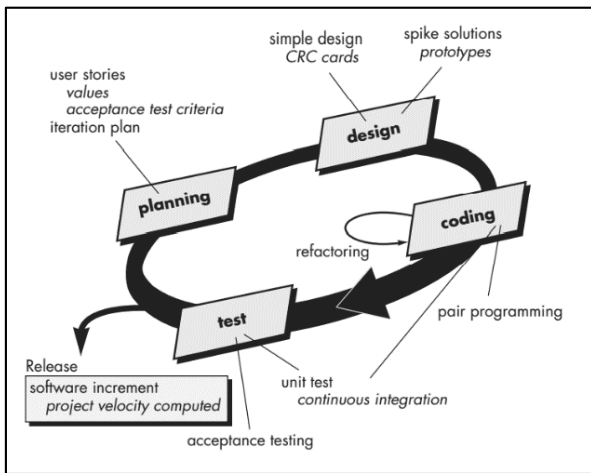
user stories
values
acceptance test criteria
iteration plan

simple design
CRC cards

spike solutions
prototypes

design

planning

coding

refactoring

test

pair programming

Release
software increment
project velocity computed

unit test
continuous integration

acceptance testing